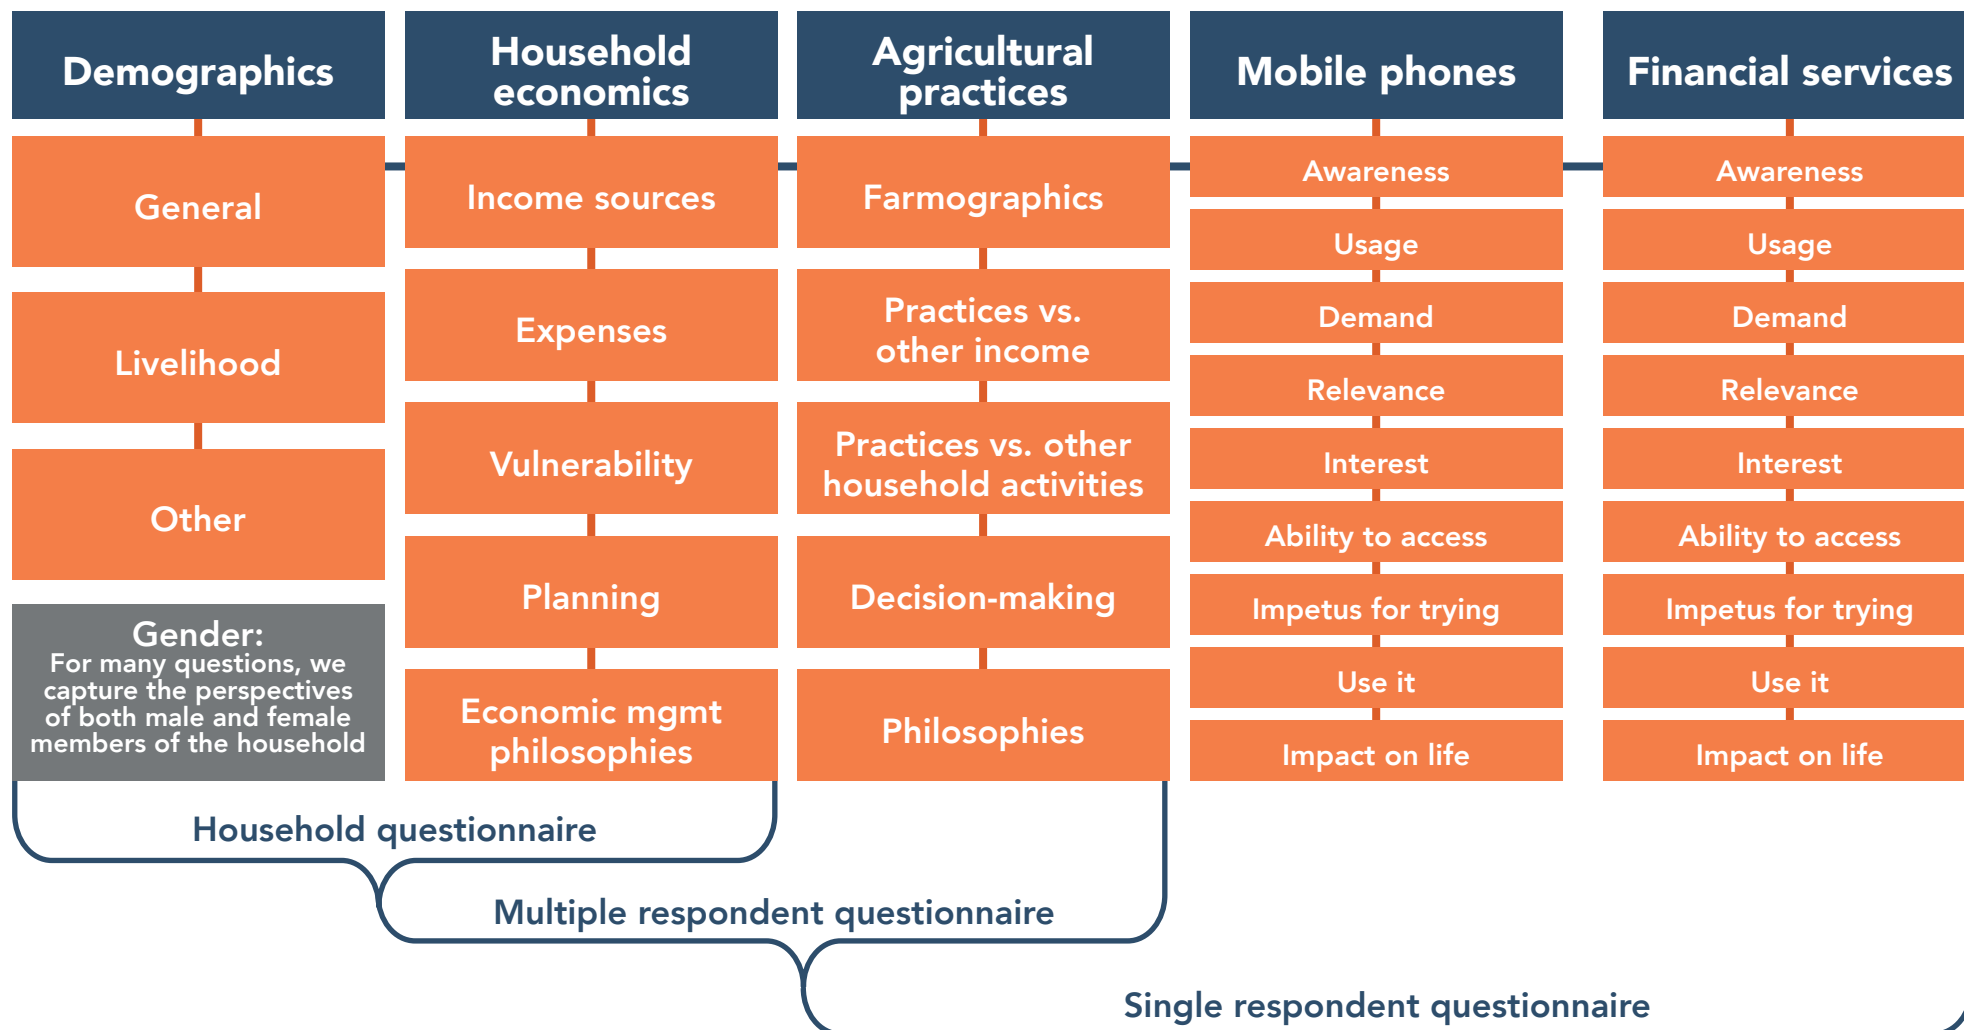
Demographics

General

Livelihood

Other

Gender:
For many questions, we capture the perspectives of both male and female members of the household

Household economics

Income sources

Expenses

Vulnerability

Planning

Economic mgmt philosophies

Agricultural practices

Farmographics

Practices vs. other income

Practices vs. other household activities

Decision-making

Philosophies

Mobile phones

Awareness

Usage

Demand

Relevance

Interest

Ability to access

Impetus for trying

Use it

Impact on life

Financial services

Awareness

Usage

Demand

Relevance

Interest

Ability to access

Impetus for trying

Use it

Impact on life

Household questionnaire

Multiple respondent questionnaire

Single respondent questionnaire